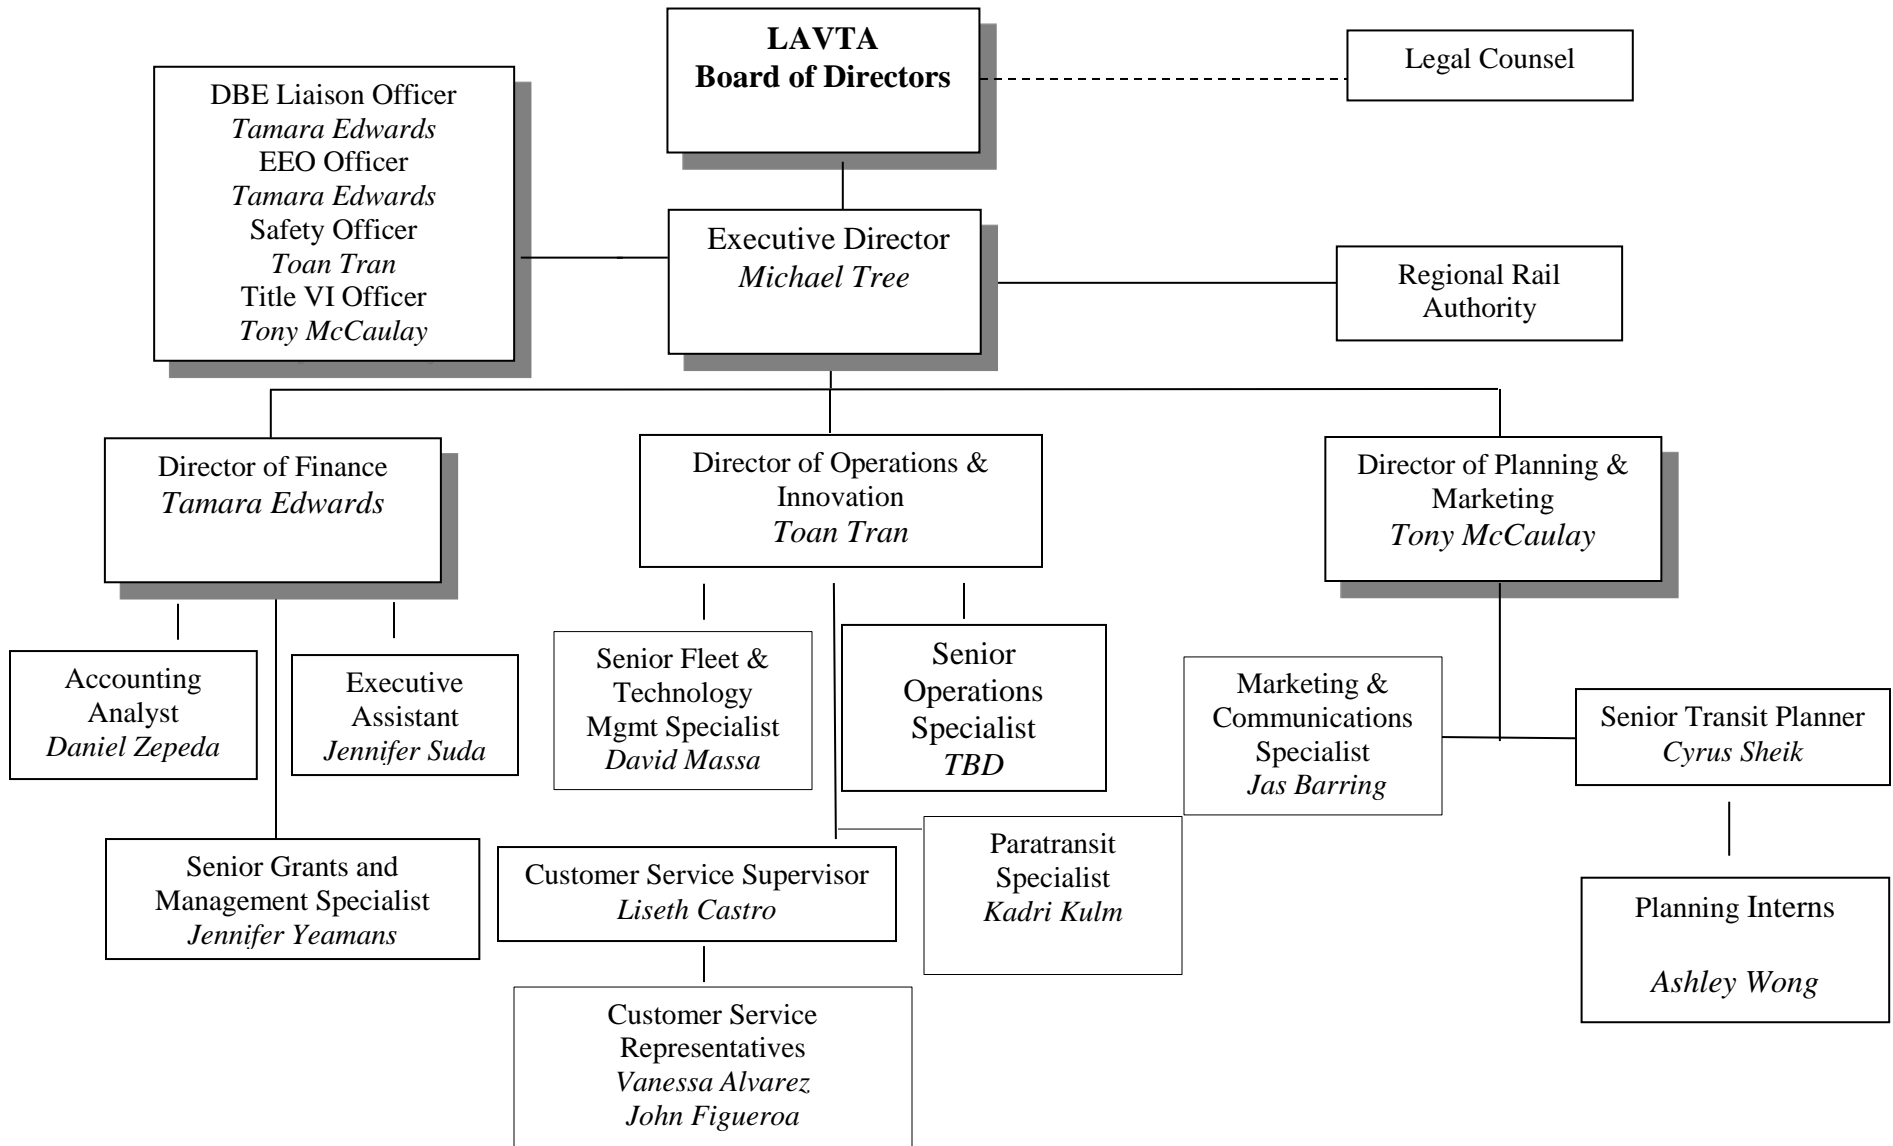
LAVTA
Board of Directors

Legal Counsel

DBE Liaison Officer
Tamara Edwards
EEO Officer
Tamara Edwards
Safety Officer
Toan Tran
Title VI Officer
Tony McCaulay

Executive Director
Michael Tree

Regional Rail Authority

Director of Finance
Tamara Edwards

Director of Operations & Innovation
Toan Tran

Director of Planning & Marketing
Tony McCaulay

Accounting Analyst
Daniel Zepeda

Executive Assistant
Jennifer Suda

Senior Fleet & Technology Mgmt Specialist
David Massa

Senior Operations Specialist
TBD

Marketing & Communications Specialist
Jas Barring

Senior Transit Planner
Cyrus Sheik

Senior Grants and Management Specialist
Jennifer Yeamans

Customer Service Supervisor
Liseth Castro

Paratransit Specialist
Kadri Kulm

Planning Interns

Ashley Wong

Customer Service Representatives
Vanessa Alvarez
John Figueroa